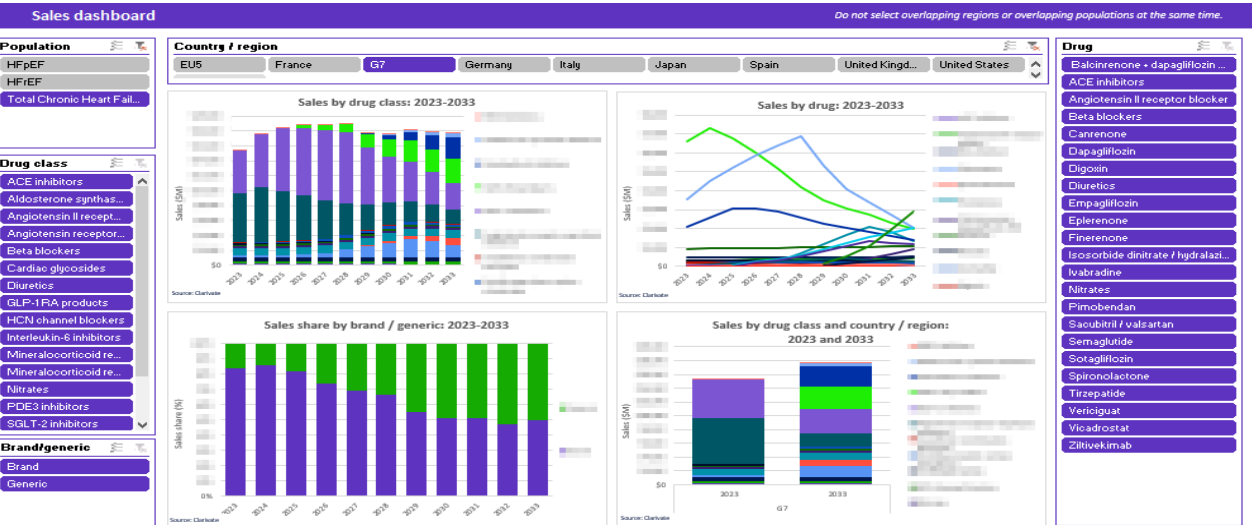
Sales dashboard

Do not select overlapping regions or overlapping populations at the same time.

Population
HFpEF
HFrEF
Total Chronic Heart Fail...

Drug class
ACE inhibitors
Aldosterone synthas...
Angiotensin II recept...
Angiotensin receptor...
Beta blockers
Cardiac glycosides
Diuretics
GLP-1RA products
HCN channel blockers
Interleukin-6 inhibitors
Mineralocorticoid re...
Mineralocorticoid re...
Nitrates
PDE3 inhibitors
SGLT-2 inhibitors

Brand/generic
Brand
Generic

Country / region
EU5
France
G7
Germany
Italy
Japan
Spain
United Kingd...
United States

Sales by drug class: 2023-2033
Sales ($M)
$0
2023 2024 2025 2026 2027 2028 2029 2030 2031 2032 2033
Source: Clarivate

Sales by drug: 2023-2033
Sales ($M)
$0
2023 2024 2025 2026 2027 2028 2029 2030 2031 2032 2033
Source: Clarivate

Sales share by brand / generic: 2023-2033
Sales share (%)
0%
2023 2024 2025 2026 2027 2028 2029 2030 2031 2032 2033
Source: Clarivate

Sales by drug class and country / region: 2023 and 2033
Sales ($M)
$0
2023 2033
G7
Source: Clarivate

Drug
Balcinrenone + dapagliflozin ...
ACE inhibitors
Angiotensin II receptor blocker
Beta blockers
Canrenone
Dapagliflozin
Digoxin
Diuretics
Empagliflozin
Eplerenone
Finerenone
Isosorbide dinitrate / hydralazi...
Ivabradine
Nitrates
Pimobendan
Sacubitril / valsartan
Semaglutide
Sotagliflozin
Spironolactone
Tirzepatide
Vericiguat
Vicadrostat
Ziltivekimab